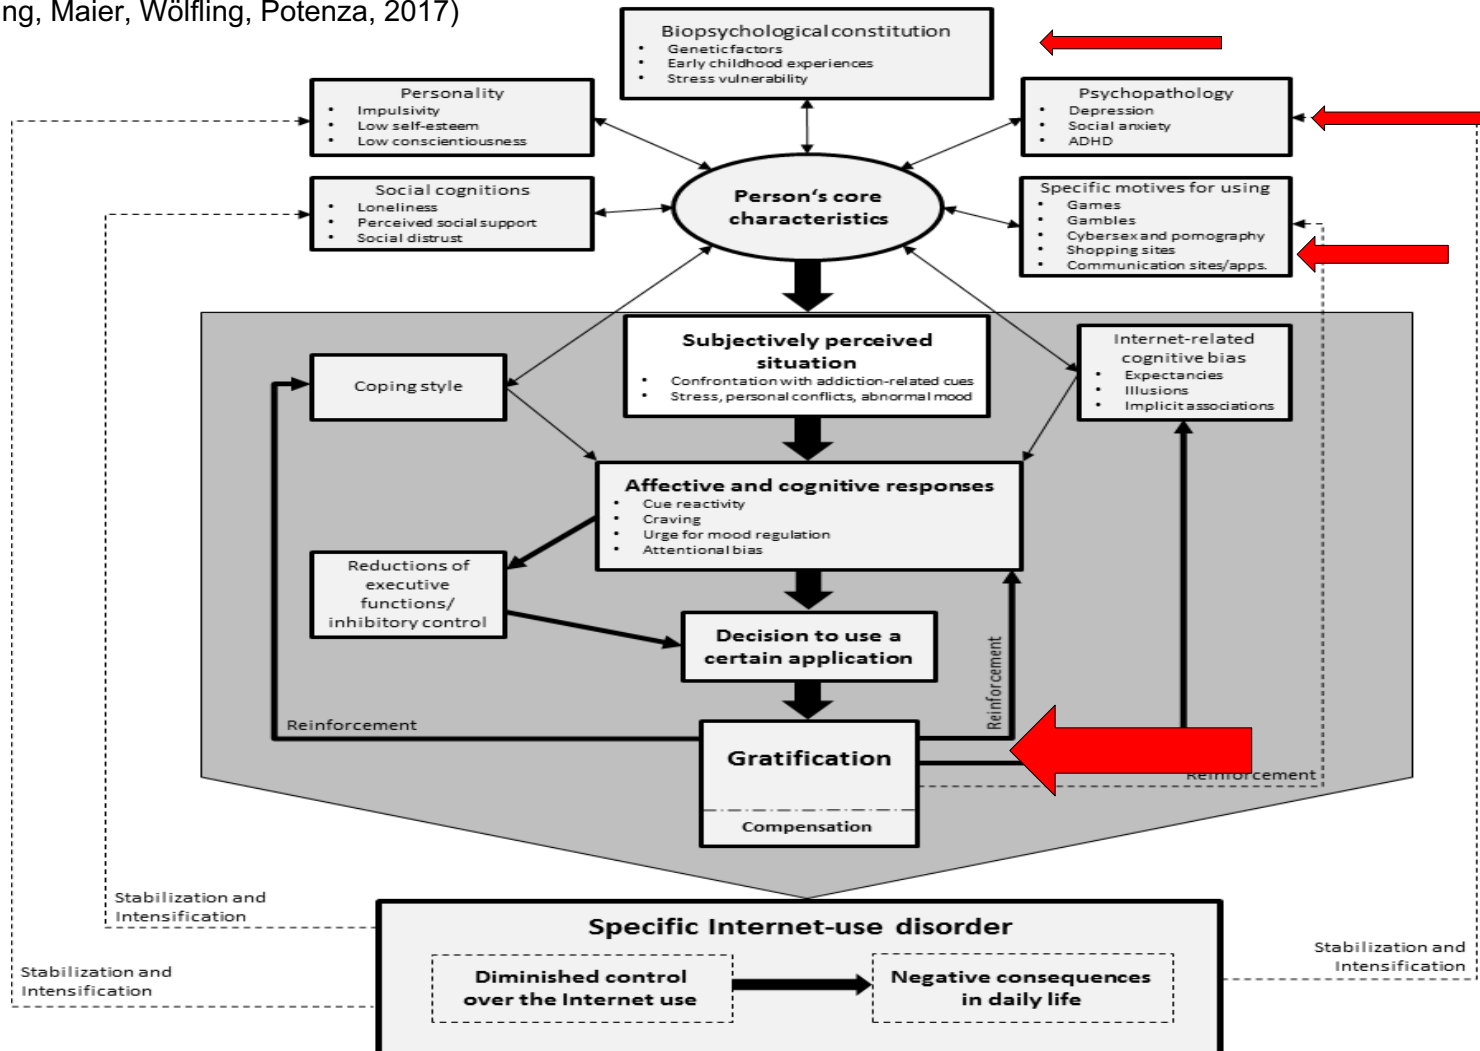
ng, Maier, Wölfling, Potenza, 2017)

Biopsychological constitution
- Genetic factors
- Early childhood experiences
- Stress vulnerability

Personality
- Impulsivity
- Low self-esteem
- Low conscientiousness

Psychopathology
- Depression
- Social anxiety
- ADHD

Social cognitions
- Loneliness
- Perceived social support
- Social distrust

Person's core characteristics

Specific motives for using
- Games
- Gambles
- Cybersex and pornography
- Shopping sites
- Communication sites/apps.

Subjectively perceived situation
- Confrontation with addiction-related cues
- Stress, personal conflicts, abnormal mood

Internet-related cognitive bias
- Expectancies
- Illusions
- Implicit associations

Coping style

Affective and cognitive responses
- Cue reactivity
- Craving
- Urge for mood regulation
- Attentional bias

Reductions of executive functions/ inhibitory control

Decision to use a certain application

Reinforcement

Reinforcement

Gratification

Reinforcement

Compensation

Stabilization and Intensification

Specific Internet-use disorder

Stabilization and Intensification

Stabilization and Intensification

Diminished control over the Internet use

Negative consequences in daily life